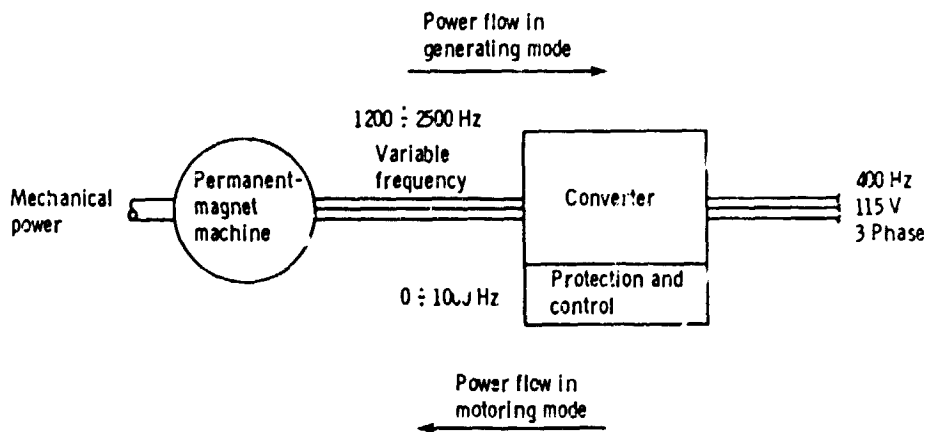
Power flow in generating mode

1200 ÷ 2500 Hz

Variable frequency

Mechanical power

Permanent-magnet machine

Converter

Protection and control

400 Hz
115 V
3 Phase

0 ÷ 10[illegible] Hz

Power flow in motoring mode